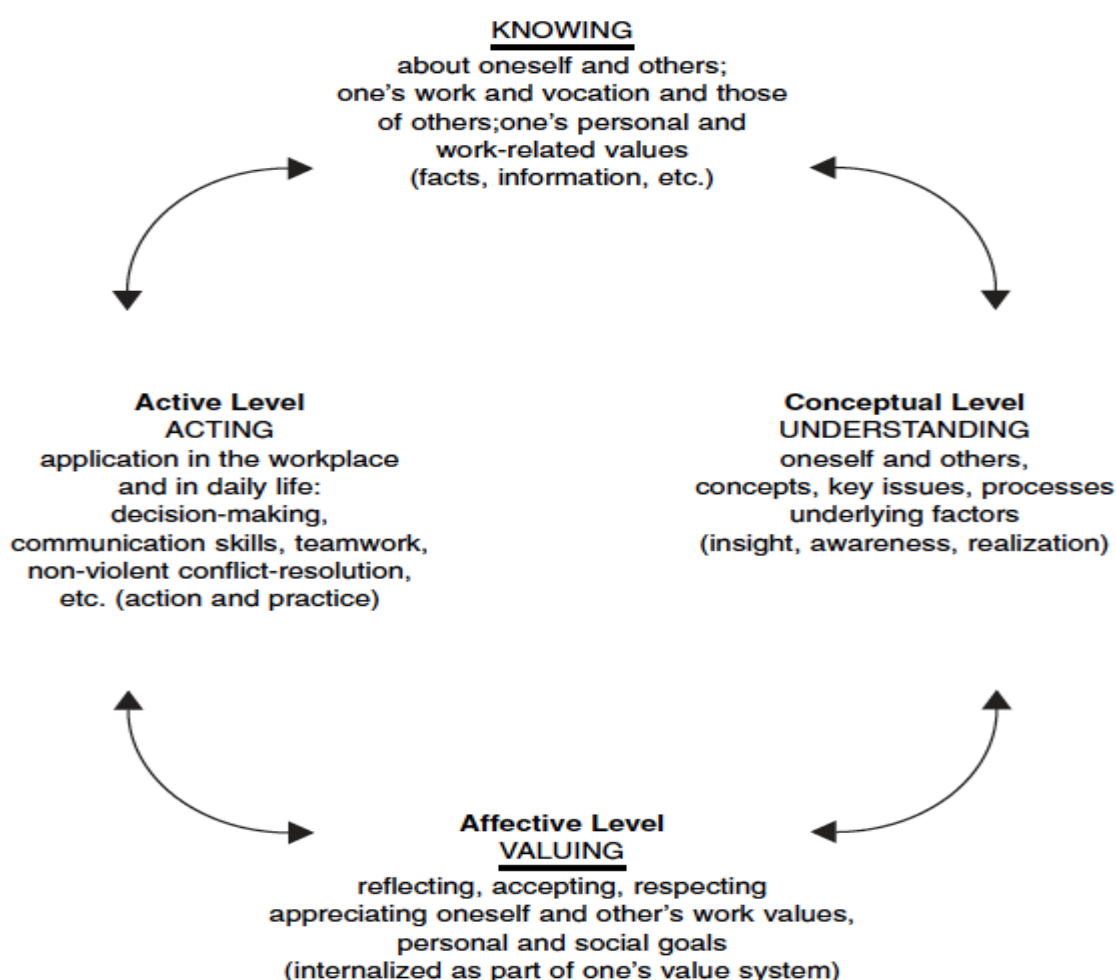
KNOWING
about oneself and others;
one's work and vocation and those
of others;one's personal and
work-related values
(facts, information, etc.)

Active Level
ACTING
application in the workplace
and in daily life:
decision-making,
communication skills, teamwork,
non-violent conflict-resolution,
etc. (action and practice)

Conceptual Level
UNDERSTANDING
oneself and others,
concepts, key issues, processes
underlying factors
(insight, awareness, realization)

Affective Level
VALUING
reflecting, accepting, respecting
appreciating oneself and other's work values,
personal and social goals
(internalized as part of one's value system)